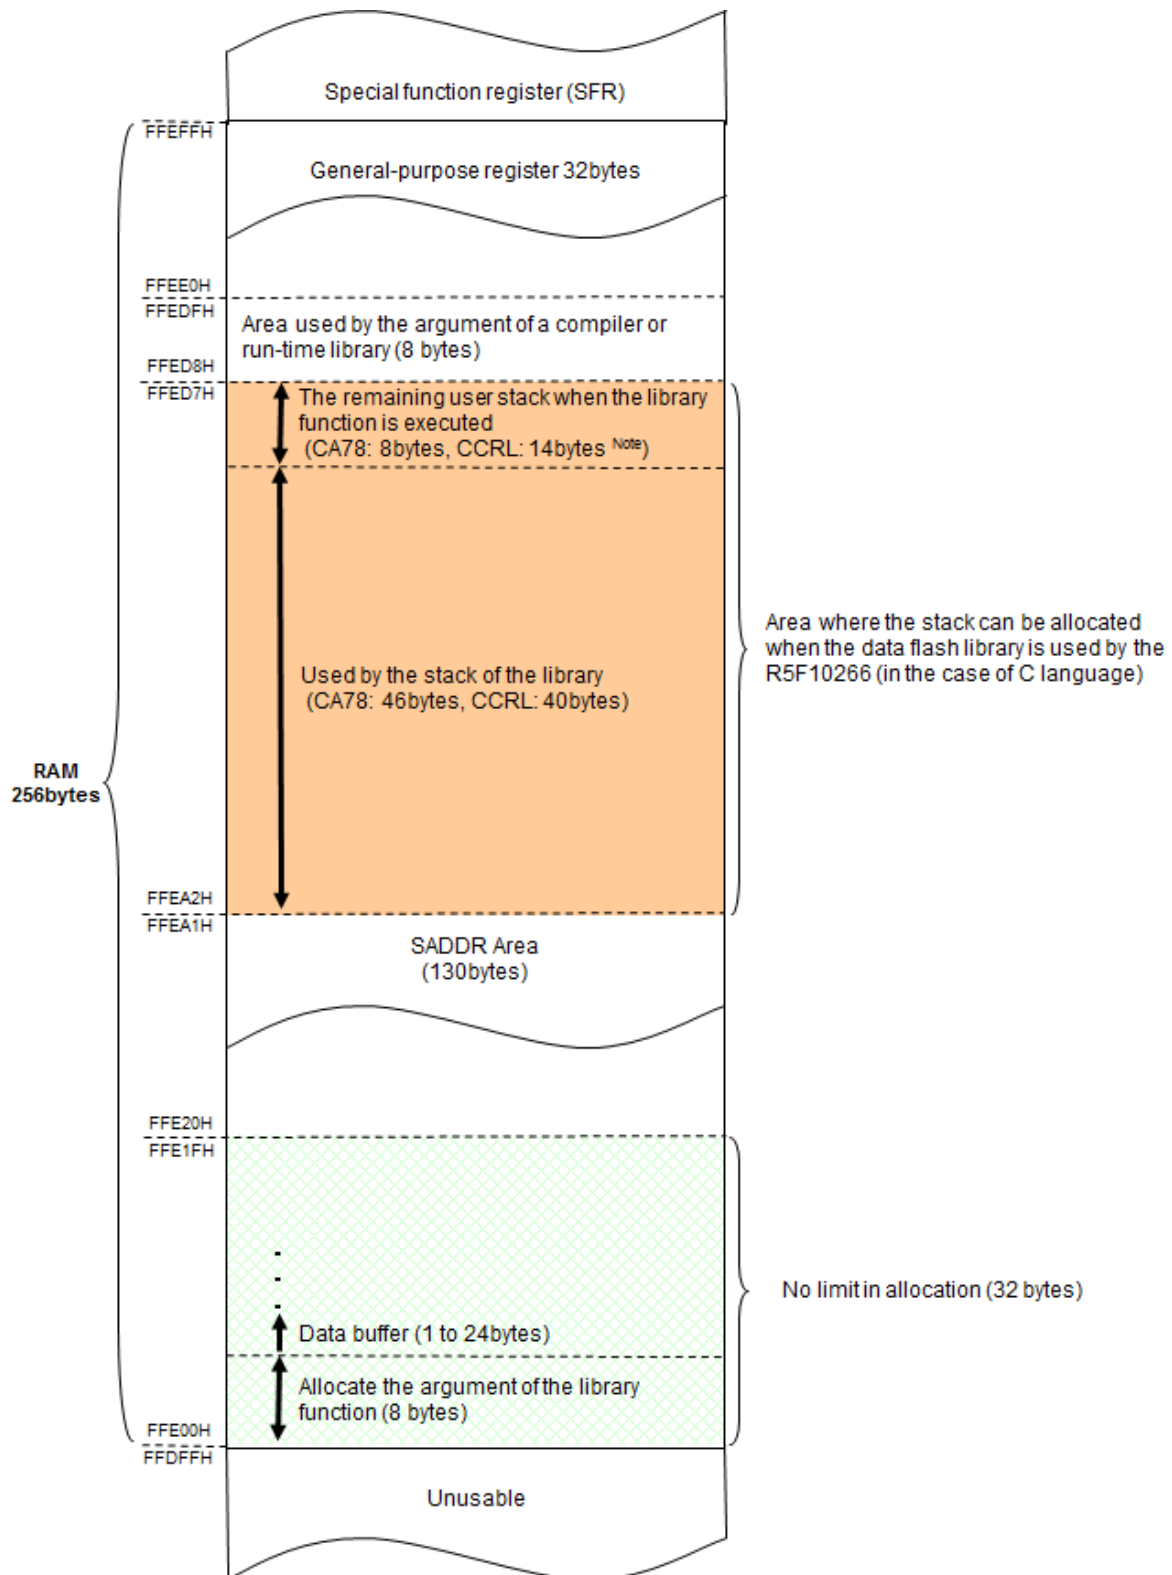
Special function register (SFR)

FFEFFH

General-purpose register 32bytes

FFEE0H
FFEDFH

Area used by the argument of a compiler or run-time library (8 bytes)

FFED8H
FFED7H

The remaining user stack when the library function is executed (CA78: 8bytes, CCRL: 14bytes $^{Note}$)

Used by the stack of the library (CA78: 46bytes, CCRL: 40bytes)

Area where the stack can be allocated when the data flash library is used by the R5F10266 (in the case of C language)

RAM
256bytes

FFEA2H
FFEA1H

SADDR Area
(130bytes)

FFE20H
FFE1FH

Data buffer (1 to 24bytes)

Allocate the argument of the library function (8 bytes)

No limit in allocation (32 bytes)

FFE00H
FFDFFH

Unusable